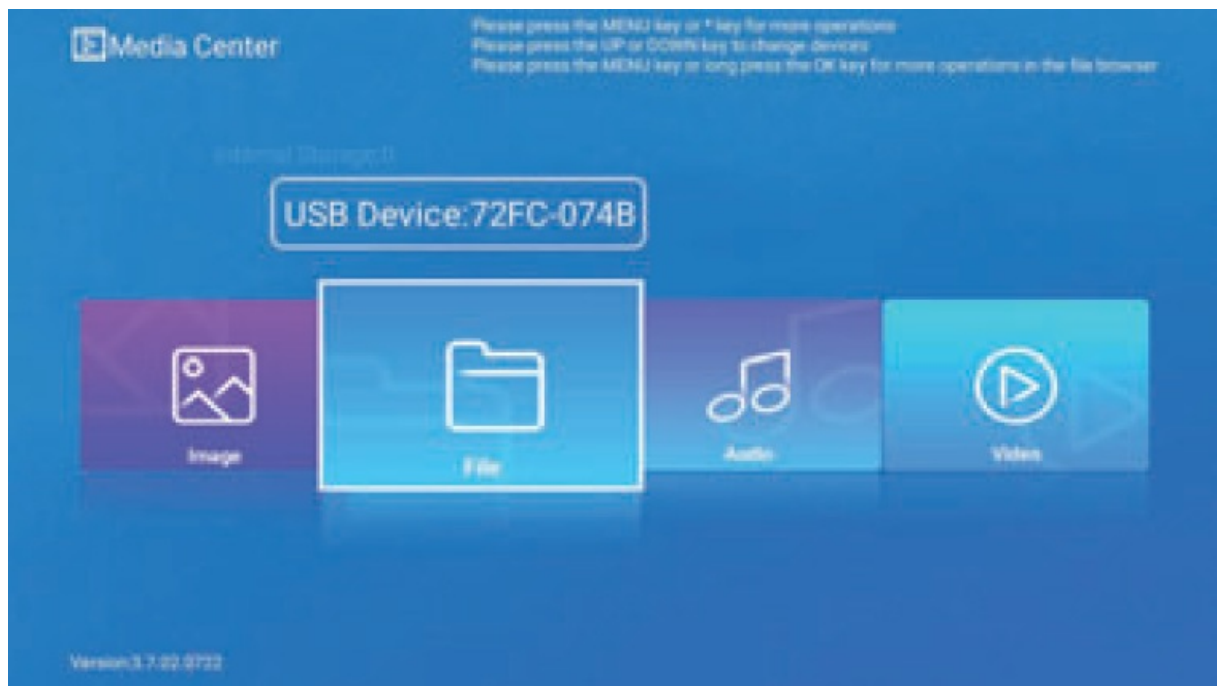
Media Center

Please press the MENU key or * key for more operations
Please press the UP or DOWN key to change devices
Please press the MENU key or long press the OK key for more operations in the file browser

Internal Storage(I)

USB Device:72FC-074B

Image

File

Audio

Video

Version:3.7.02.0722